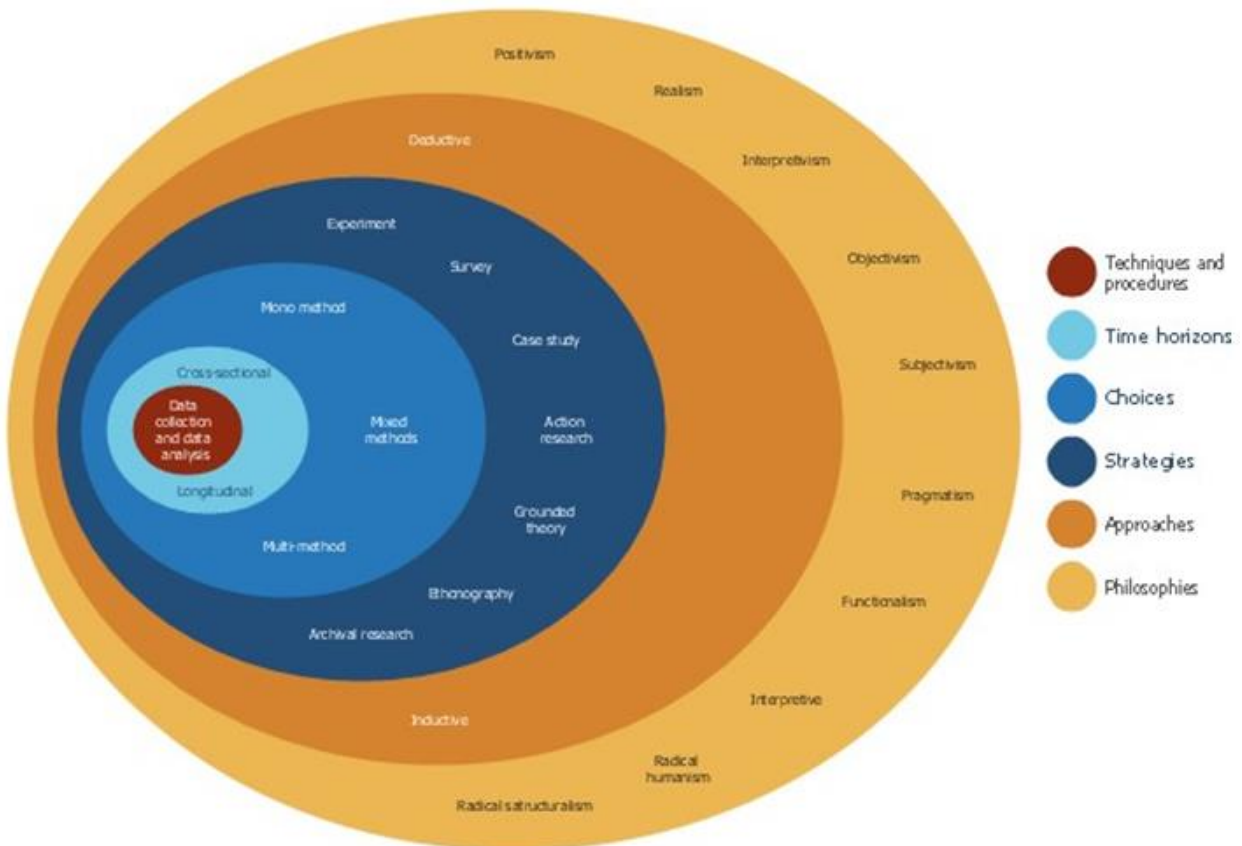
Positivism

Realism

Interpretivism

Objectivism

Subjectivism

Pragmatism

Functionalism

Interpretive

Radical humanism

Radical satructuralism

Deductive

Inductive

Experiment

Survey

Case study

Action research

Grounded theory

Ethnography

Archival research

Mono method

Mixed methods

Multi-method

Cross-sectional

Longitudinal

Data collection and data analysis

Techniques and procedures

Time horizons

Choices

Strategies

Approaches

Philosophies